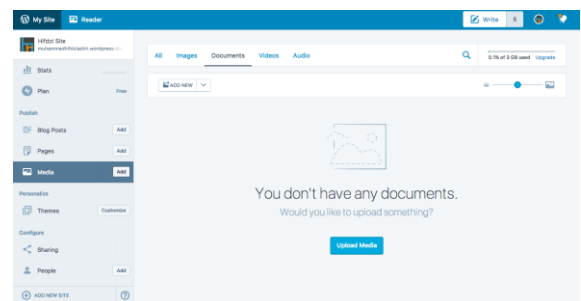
My Site
Reader
Write
Hifdzi Site
nurrahmadhifdzisite.wordpress.com
Stats
Plan
Free
Publish
Blog Posts
Add
Pages
Add
Media
Add
Personalize
Themes
Customize
Configure
Sharing
People
Add
ADD NEW SITE
All
Images
Documents
Videos
Audio
0.1% of 3 GB used
Upgrade
ADD NEW
You don't have any documents.
Would you like to upload something?
Upload Media